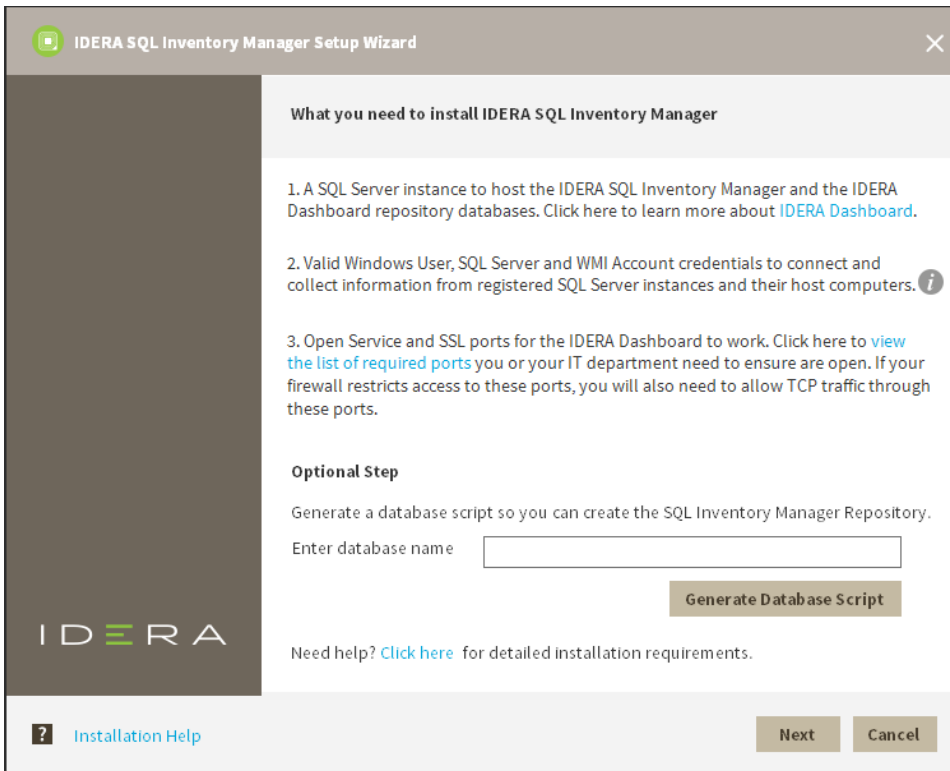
IDERA SQL Inventory Manager Setup Wizard

What you need to install IDERA SQL Inventory Manager

1. A SQL Server instance to host the IDERA SQL Inventory Manager and the IDERA Dashboard repository databases. Click here to learn more about IDERA Dashboard.

2. Valid Windows User, SQL Server and WMI Account credentials to connect and collect information from registered SQL Server instances and their host computers.

3. Open Service and SSL ports for the IDERA Dashboard to work. Click here to view the list of required ports you or your IT department need to ensure are open. If your firewall restricts access to these ports, you will also need to allow TCP traffic through these ports.

Optional Step

Generate a database script so you can create the SQL Inventory Manager Repository.

Enter database name

Generate Database Script

IDERA

Need help? Click here for detailed installation requirements.

?

Installation Help

Next

Cancel